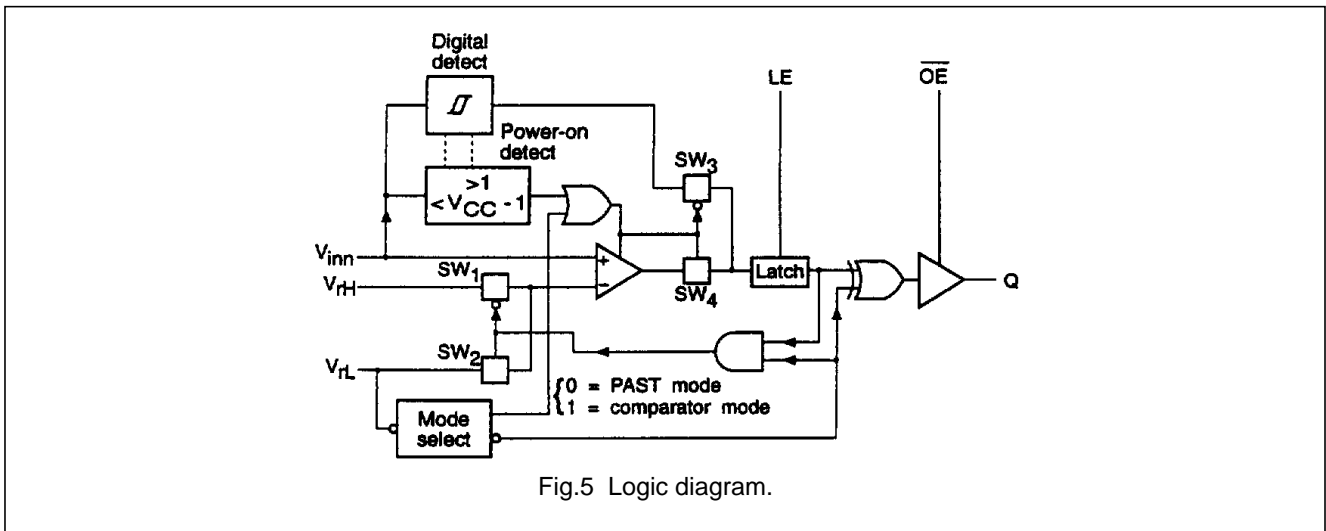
Digital detect

Power-on detect

$>1$

$< V_{CC} - 1$

LE

$\overline{OE}$

SW$_3$

$V_{inn}$

$V_{rH}$

SW$_1$

+

−

SW$_4$

Latch

Q

SW$_2$

$V_{rL}$

0 = PAST mode
1 = comparator mode

Mode select

Fig.5 Logic diagram.